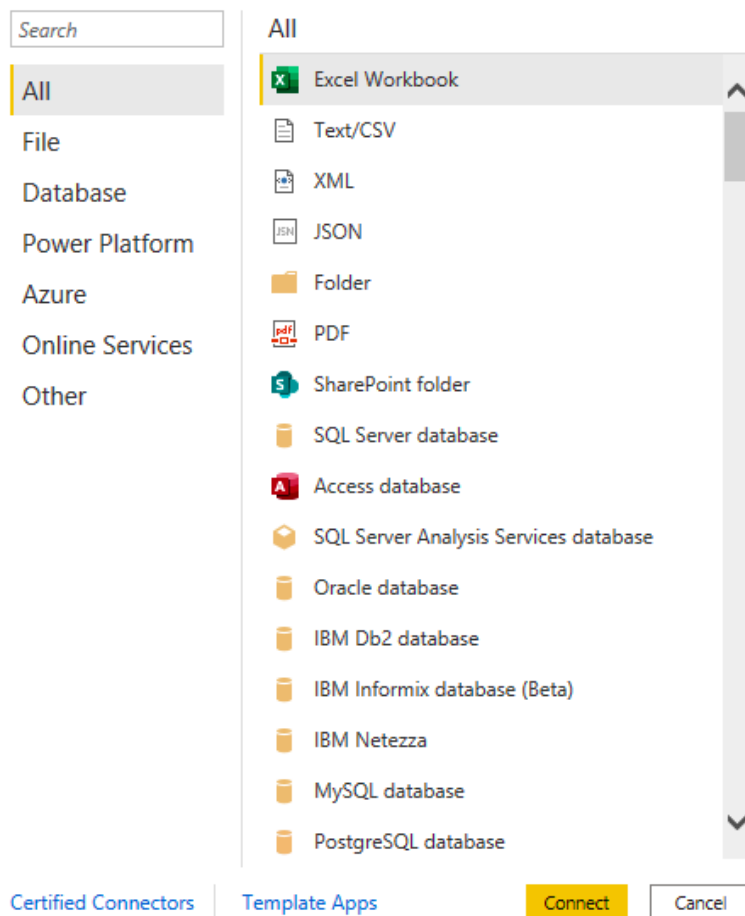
Search

All
File
Database
Power Platform
Azure
Online Services
Other

All

Excel Workbook
Text/CSV
XML
JSON
Folder
PDF
SharePoint folder
SQL Server database
Access database
SQL Server Analysis Services database
Oracle database
IBM Db2 database
IBM Informix database (Beta)
IBM Netezza
MySQL database
PostgreSQL database

Certified Connectors | Template Apps

Connect Cancel